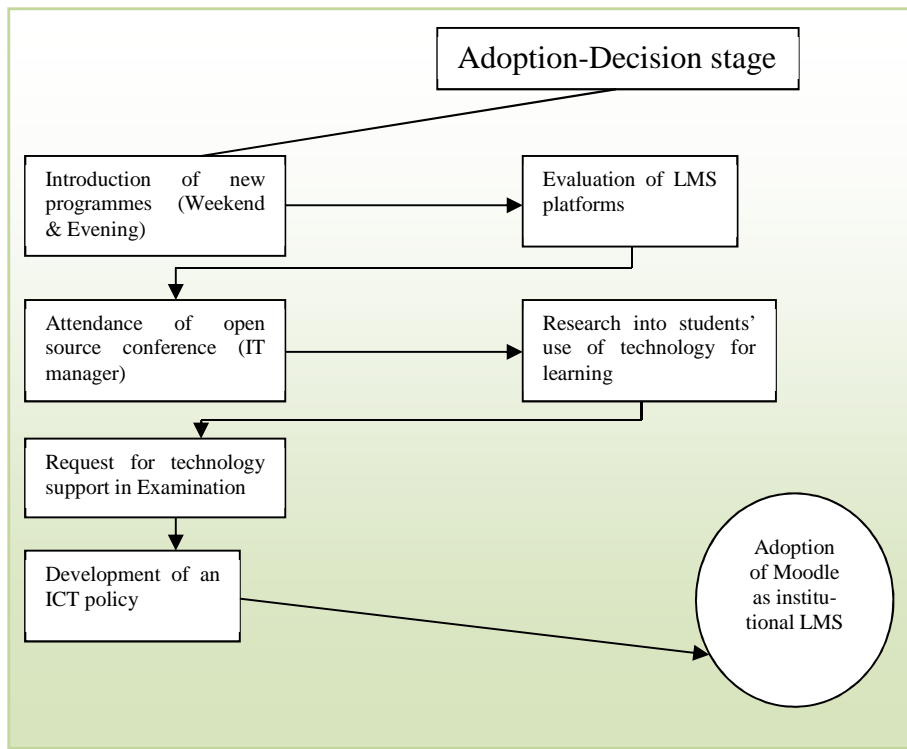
Adoption-Decision stage

Introduction of new programmes (Weekend & Evening)

Evaluation of LMS platforms

Attendance of open source conference (IT manager)

Research into students' use of technology for learning

Request for technology support in Examination

Development of an ICT policy

Adoption of Moodle as institutional LMS